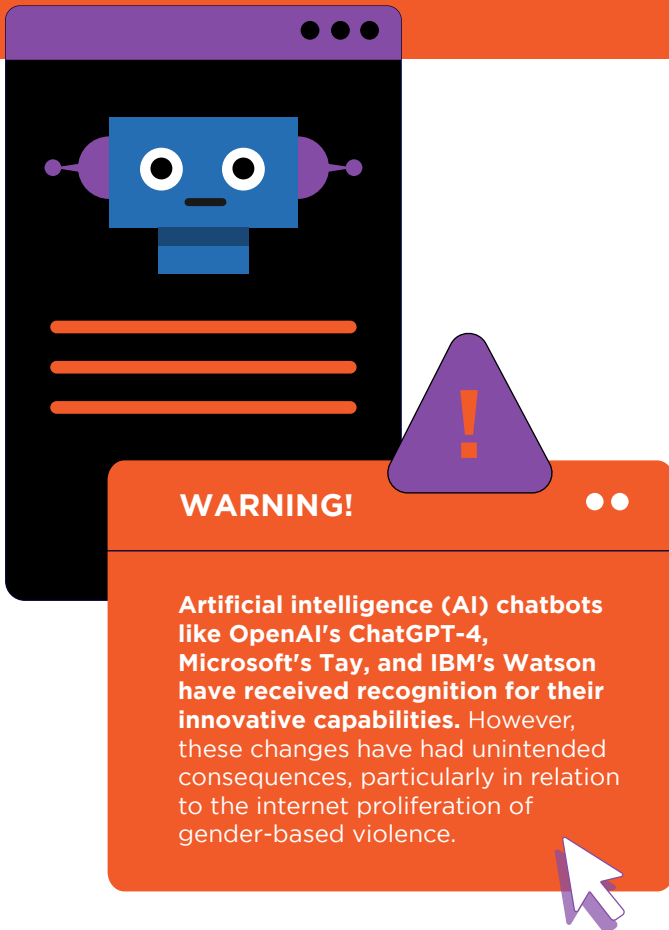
!

WARNING!

Artificial intelligence (AI) chatbots like OpenAI's ChatGPT-4, Microsoft's Tay, and IBM's Watson have received recognition for their innovative capabilities. However, these changes have had unintended consequences, particularly in relation to the internet proliferation of gender-based violence.